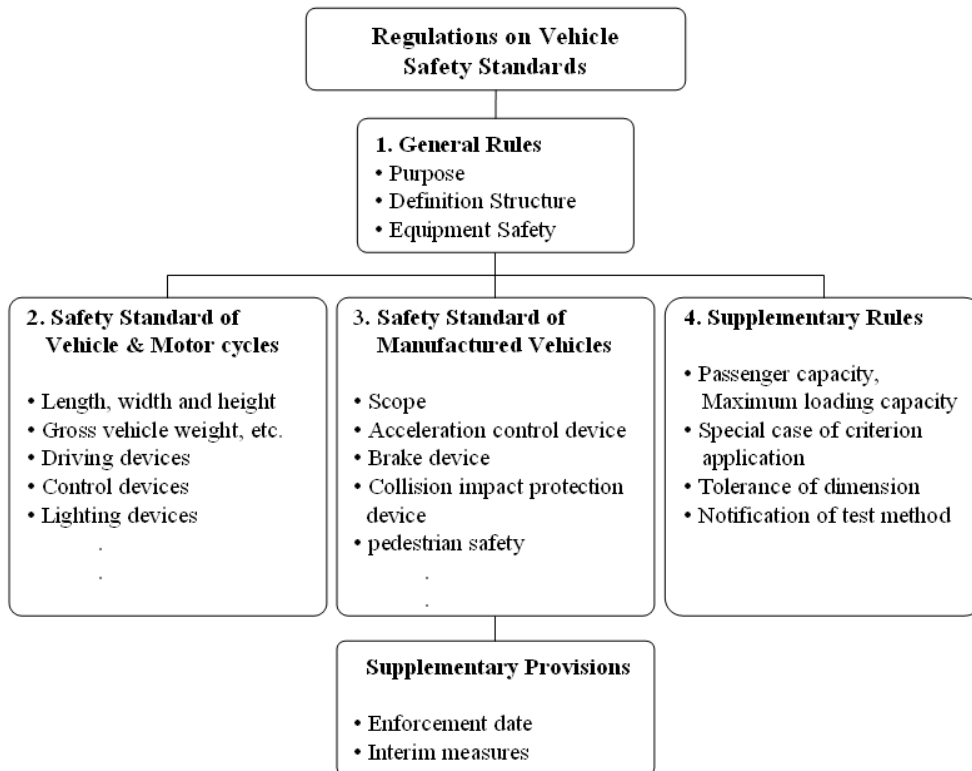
Regulations on Vehicle Safety Standards

1. General Rules
• Purpose
• Definition Structure
• Equipment Safety

2. Safety Standard of Vehicle & Motor cycles
• Length, width and height
• Gross vehicle weight, etc.
• Driving devices
• Control devices
• Lighting devices
.
.

3. Safety Standard of Manufactured Vehicles
• Scope
• Acceleration control device
• Brake device
• Collision impact protection device
• pedestrian safety
.
.

4. Supplementary Rules
• Passenger capacity, Maximum loading capacity
• Special case of criterion application
• Tolerance of dimension
• Notification of test method

Supplementary Provisions
• Enforcement date
• Interim measures